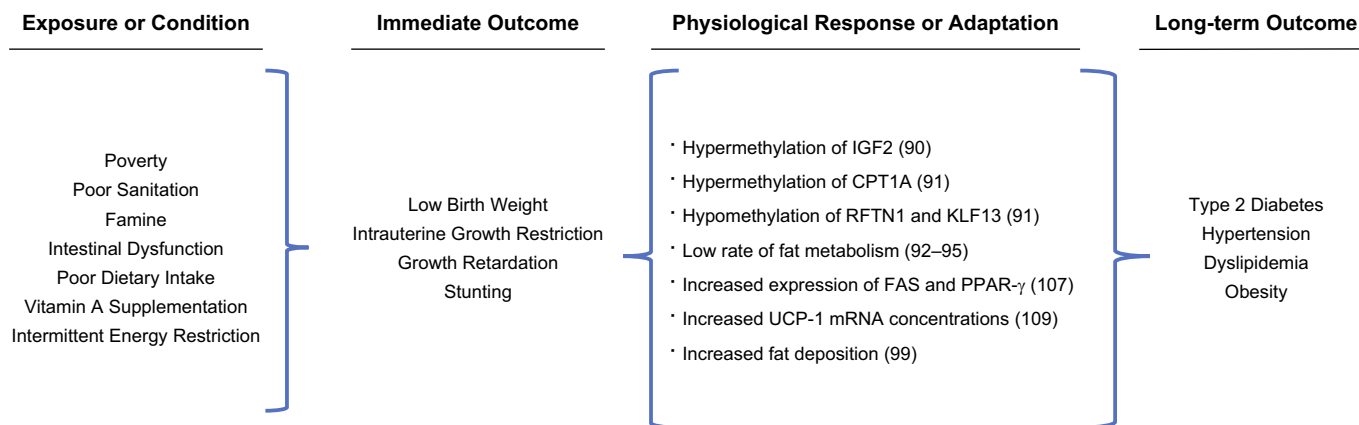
Exposure or Condition

Poverty
Poor Sanitation
Famine
Intestinal Dysfunction
Poor Dietary Intake
Vitamin A Supplementation
Intermittent Energy Restriction

Immediate Outcome

Low Birth Weight
Intrauterine Growth Restriction
Growth Retardation
Stunting

Physiological Response or Adaptation

· Hypermethylation of IGF2 (90)
· Hypermethylation of CPT1A (91)
· Hypomethylation of RFTN1 and KLF13 (91)
· Low rate of fat metabolism (92–95)
· Increased expression of FAS and PPAR-$\gamma$ (107)
· Increased UCP-1 mRNA concentrations (109)
· Increased fat deposition (99)

Long-term Outcome

Type 2 Diabetes
Hypertension
Dyslipidemia
Obesity